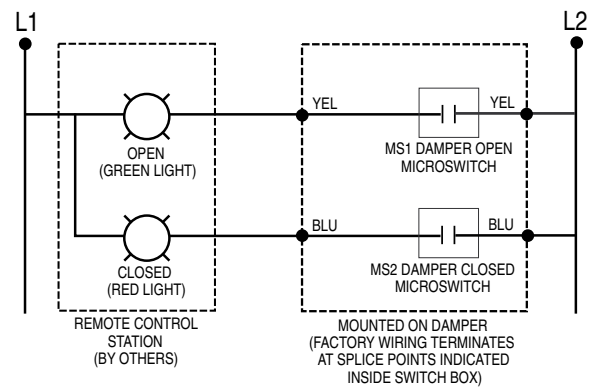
L1

L2

YEL

YEL

OPEN
(GREEN LIGHT)

MS1 DAMPER OPEN
MICROSWITCH

BLU

BLU

CLOSED
(RED LIGHT)

MS2 DAMPER CLOSED
MICROSWITCH

REMOTE CONTROL
STATION
(BY OTHERS)

MOUNTED ON DAMPER
(FACTORY WIRING TERMINATES
AT SPLICE POINTS INDICATED
INSIDE SWITCH BOX)